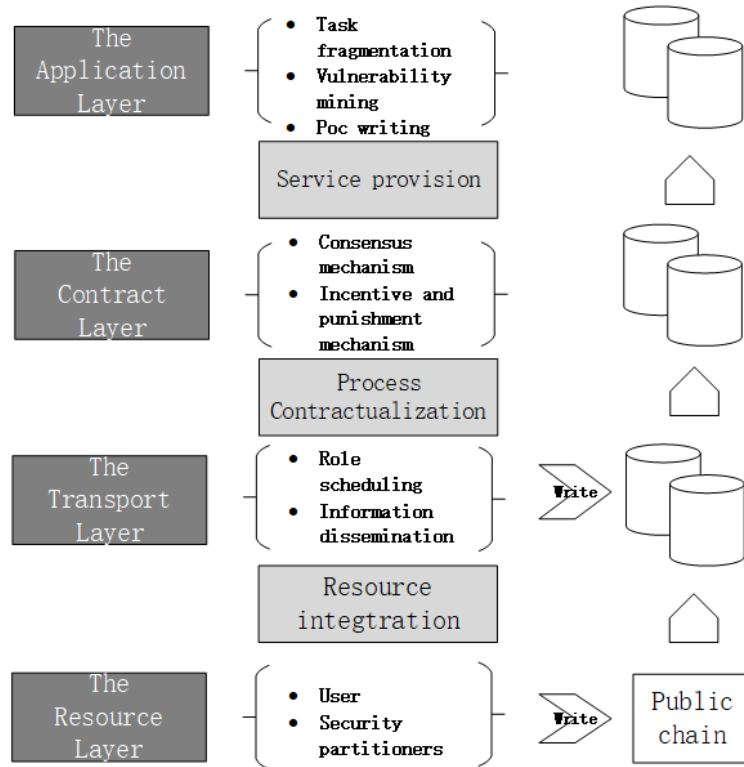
The Application Layer

- Task fragmentation
- Vulnerability mining
- Poc writing

Service provision

The Contract Layer

- Consensus mechanism
- Incentive and punishment mechanism

Process Contractualization

The Transport Layer

- Role scheduling
- Information dissemination

Write

Resource integration

The Resource Layer

- User
- Security partitioners

Write

Public chain